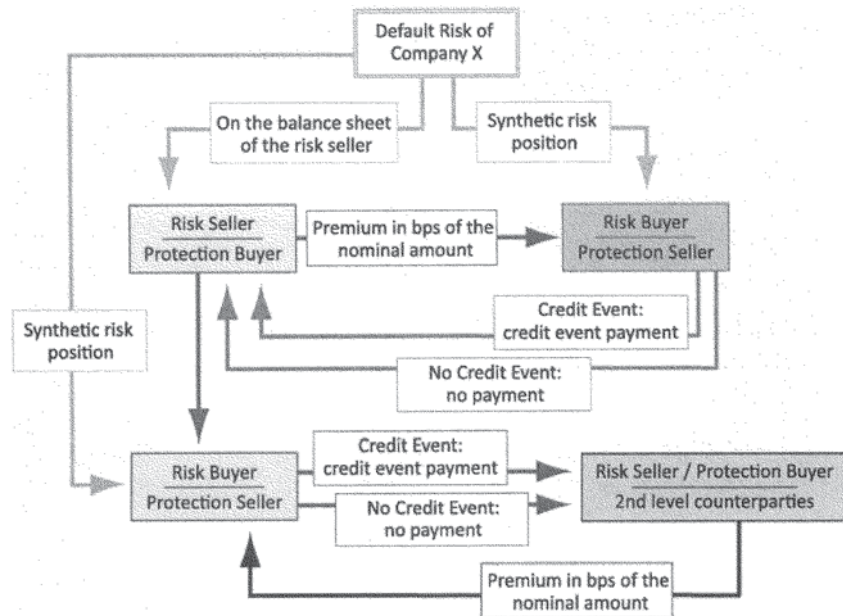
Default Risk of Company X

On the balance sheet of the risk seller

Synthetic risk position

Risk Seller
Protection Buyer

Premium in bps of the nominal amount

Risk Buyer
Protection Seller

Credit Event: credit event payment

No Credit Event: no payment

Synthetic risk position

Risk Buyer
Protection Seller

Credit Event: credit event payment

No Credit Event: no payment

Risk Seller / Protection Buyer
2nd level counterparties

Premium in bps of the nominal amount